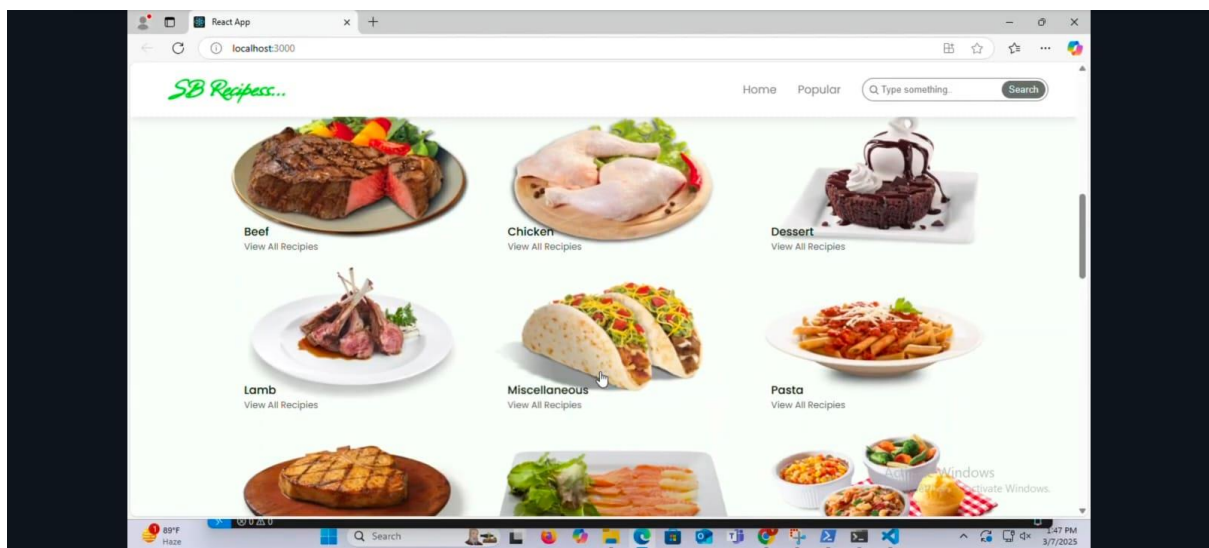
React App
localhost:3000

SB Recipess...

Home Popular Type something. Search

Beef
View All Recipies

Chicken
View All Recipies

Dessert
View All Recipies

Lamb
View All Recipies

Miscellaneous
View All Recipies

Pasta
View All Recipies

Activate Windows
Go to Settings to activate Windows.

89°F
Haze

Search

1:47 PM
3/7/2025